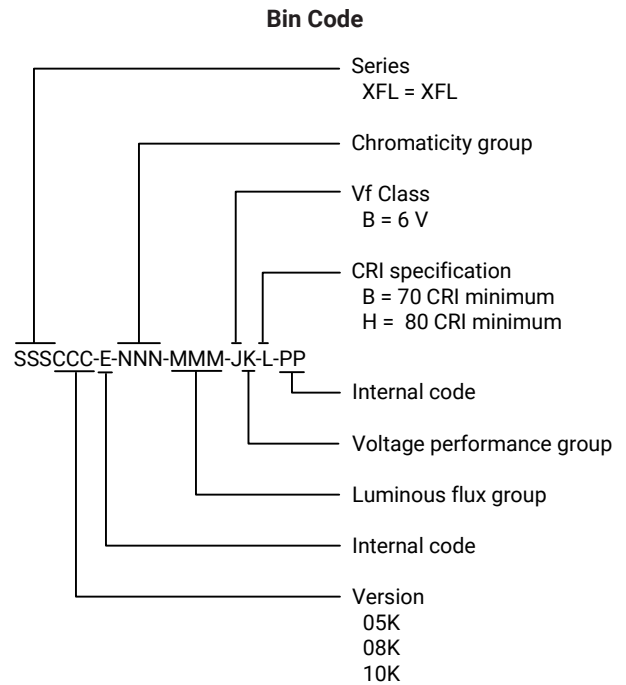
Bin Code

Series
XFL = XFL

Chromaticity group

Vf Class
B = 6 V

CRI specification
B = 70 CRI minimum
H = 80 CRI minimum

SSSCCC-E-NNN-MMM-JK-L-PP

Internal code

Voltage performance group

Luminous flux group

Internal code

Version
05K
08K
10K